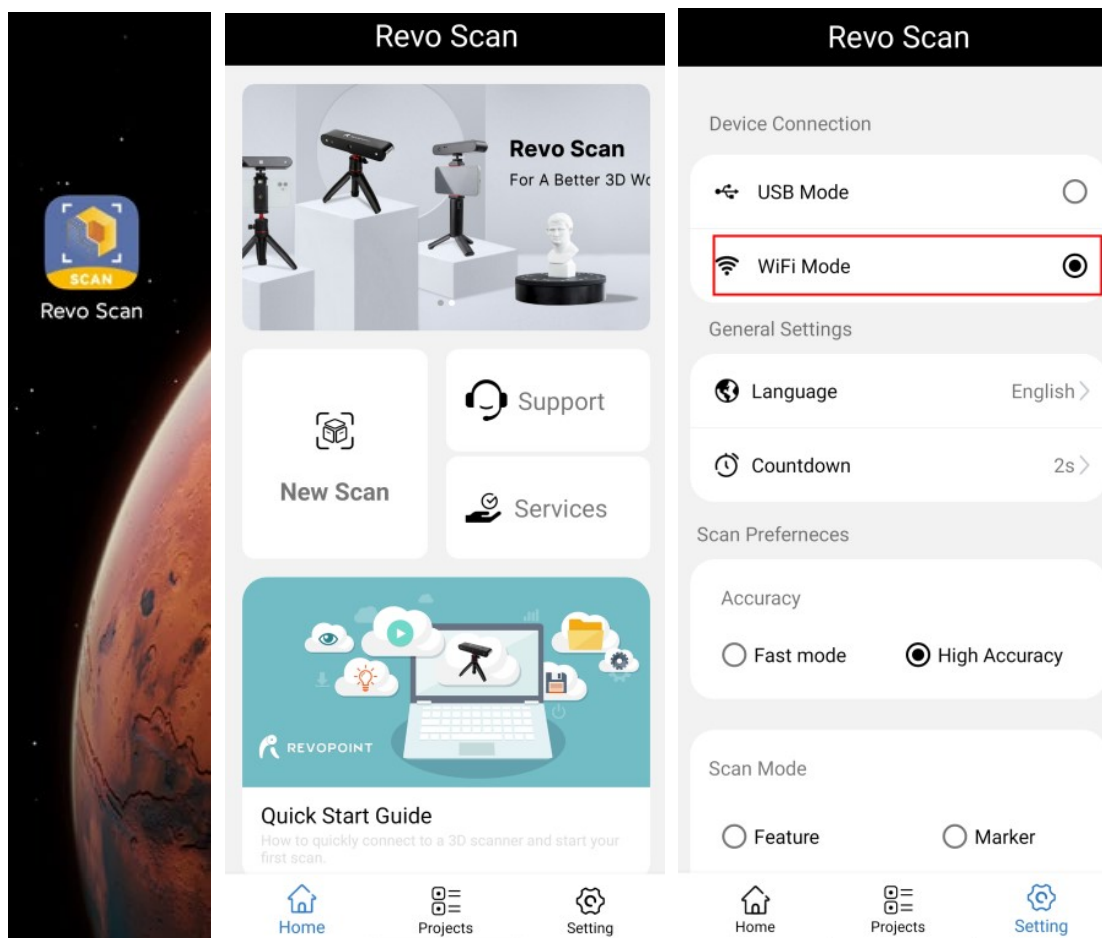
SCAN
Revo Scan

Revo Scan

Revo Scan
For A Better 3D Wo

New Scan

Support

Services

REVOPOINT

Quick Start Guide
How to quickly connect to a 3D scanner and start your first scan.

Home
Projects
Setting

Revo Scan

Device Connection

USB Mode

WiFi Mode

General Settings

Language English >

Countdown 2s >

Scan Prefernece​s

Accuracy

Fast mode
High Accuracy

Scan Mode

Feature
Marker

Home
Projects
Setting